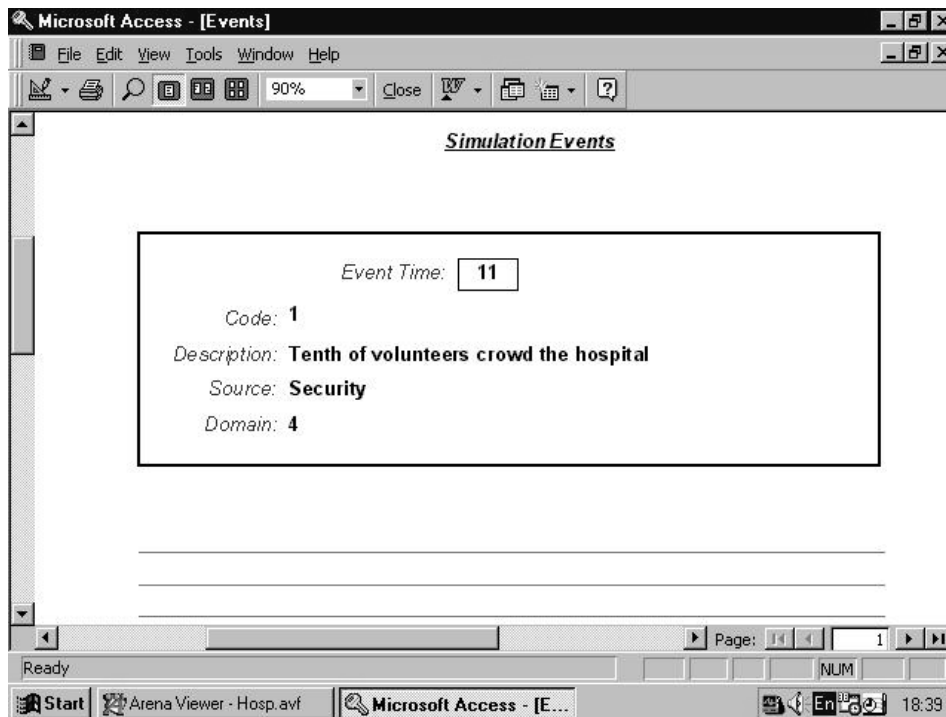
Microsoft Access - [Events]

File Edit View Tools Window Help

90% Close

Simulation Events

Event Time: 11

Code: 1

Description: Tenth of volunteers crowd the hospital

Source: Security

Domain: 4

Page: 1

Ready

NUM

Start Arena Viewer - Hosp.avf Microsoft Access - [E...

En 18:39